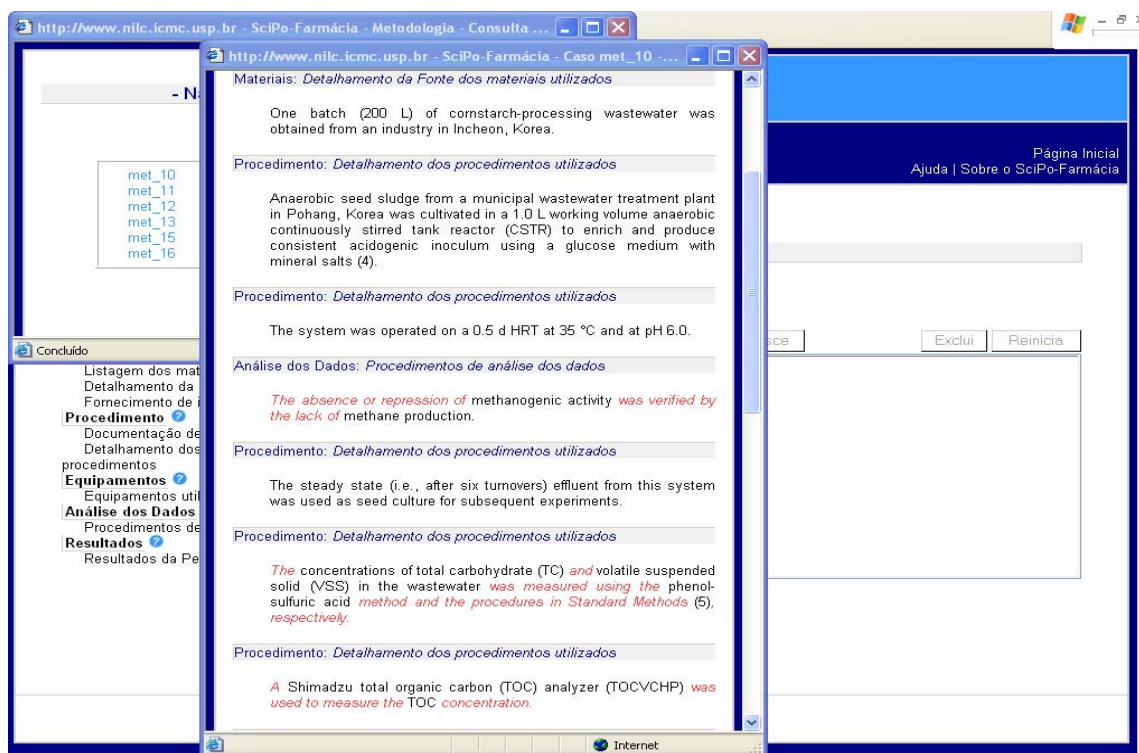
http://www.nilc.icmc.usp.br - SciPo-Farmácia - Metodologia - Consulta ...

- N

met_10
met_11
met_12
met_13
met_15
met_16

Concluído

Listagem dos mat
Detalhamento da
Fornecimento de
Procedimento
Documentação de
Detalhamento dos procedimentos
Equipamentos
Equipamentos util
Análise dos Dados
Procedimentos de
Resultados
Resultados da Pe

Página Inicial
Ajuda | Sobre o SciPo-Farmácia

sce
Exclui
Reinicia

http://www.nilc.icmc.usp.br - SciPo-Farmácia - Caso met_10 -...

Materiais: Detalhamento da Fonte dos materiais utilizados

One batch (200 L) of cornstarch-processing wastewater was obtained from an industry in Incheon, Korea.

Procedimento: Detalhamento dos procedimentos utilizados

Anaerobic seed sludge from a municipal wastewater treatment plant in Pohang, Korea was cultivated in a 1.0 L working volume anaerobic continuously stirred tank reactor (CSTR) to enrich and produce consistent acidogenic inoculum using a glucose medium with mineral salts (4).

Procedimento: Detalhamento dos procedimentos utilizados

The system was operated on a 0.5 d HRT at 35 °C and at pH 6.0.

Análise dos Dados: Procedimentos de análise dos dados

The absence or repression of methanogenic activity was verified by the lack of methane production.

Procedimento: Detalhamento dos procedimentos utilizados

The steady state (i.e., after six turnovers) effluent from this system was used as seed culture for subsequent experiments.

Procedimento: Detalhamento dos procedimentos utilizados

The concentrations of total carbohydrate (TC) and volatile suspended solid (VSS) in the wastewater was measured using the phenol-sulfuric acid method and the procedures in Standard Methods (5), respectively.

Procedimento: Detalhamento dos procedimentos utilizados

A Shimadzu total organic carbon (TOC) analyzer (TOCVCHP) was used to measure the TOC concentration.

Internet